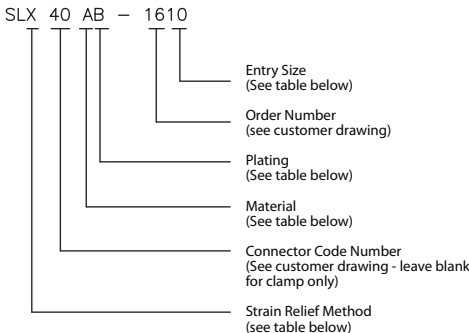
SLX 40 AB – 1610

Entry Size
(See table below)

Order Number
(see customer drawing)

Plating
(See table below)

Material
(See table below)

Connector Code Number
(See customer drawing - leave blank for clamp only)

Strain Relief Method
(see table below)